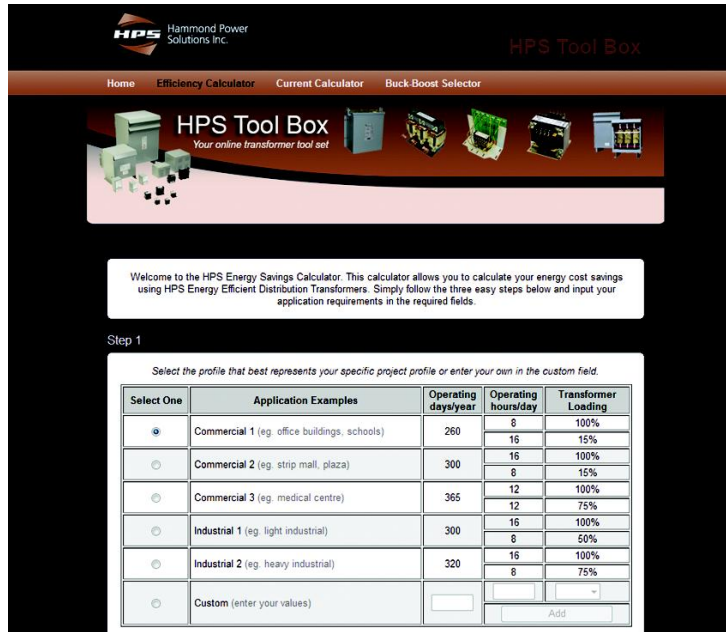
HPS Hammond Power Solutions Inc.

HPS Tool Box

Home Efficiency Calculator Current Calculator Buck-Boost Selector

HPS Tool Box
Your online transformer tool set

Welcome to the HPS Energy Savings Calculator. This calculator allows you to calculate your energy cost savings using HPS Energy Efficient Distribution Transformers. Simply follow the three easy steps below and input your application requirements in the required fields.

Step 1

Select the profile that best represents your specific project profile or enter your own in the custom field.

| Select One | Application Examples | Operating days/year | Operating hours/day | Transformer Loading |
|---|---|---|---|---|
| ◉ | Commercial 1 (eg. office buildings, schools) | 260 | 8 | 100% |
| | | | 16 | 15% |
| ○ | Commercial 2 (eg. strip mall, plaza) | 300 | 16 | 100% |
| | | | 8 | 15% |
| ○ | Commercial 3 (eg. medical centre) | 365 | 12 | 100% |
| | | | 12 | 75% |
| ○ | Industrial 1 (eg. light industrial) | 300 | 16 | 100% |
| | | | 8 | 50% |
| ○ | Industrial 2 (eg. heavy industrial) | 320 | 16 | 100% |
| | | | 8 | 75% |
| ○ | Custom (enter your values) | | | |
| | | | | Add |